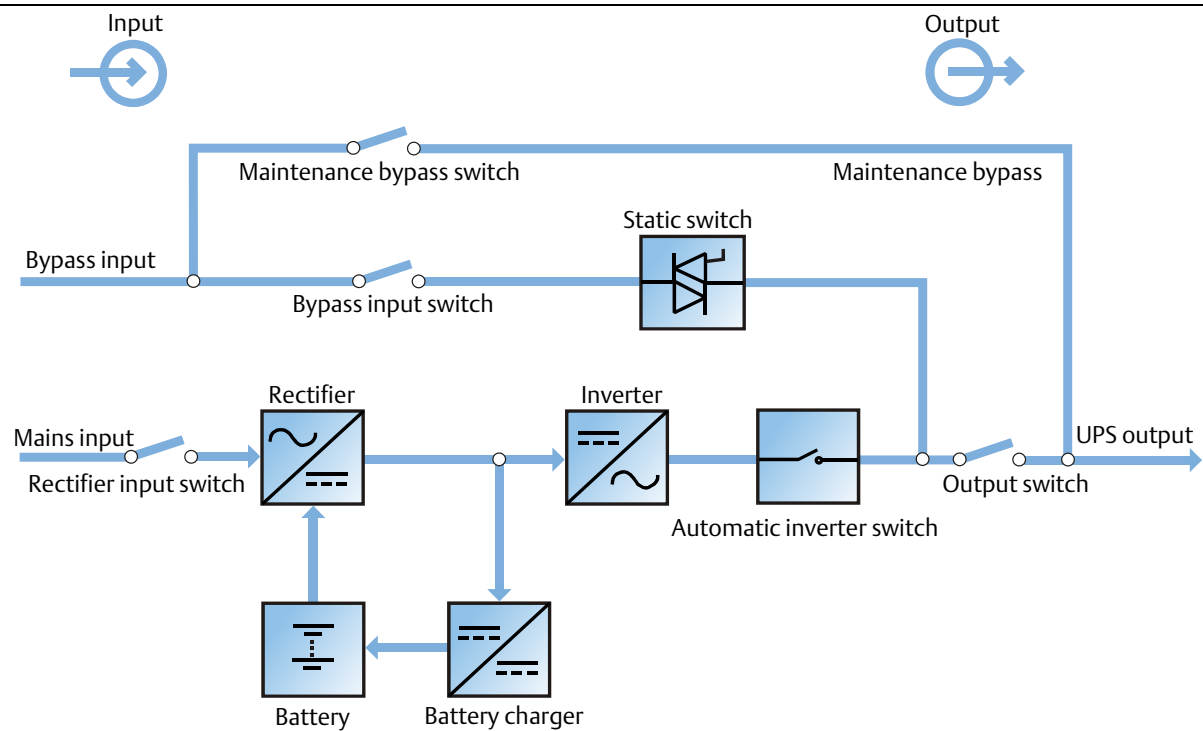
Input

Output

Maintenance bypass switch

Maintenance bypass

Static switch

Bypass input

Bypass input switch

Rectifier

Inverter

Mains input

Rectifier input switch

UPS output

Output switch

Automatic inverter switch

Battery

Battery charger